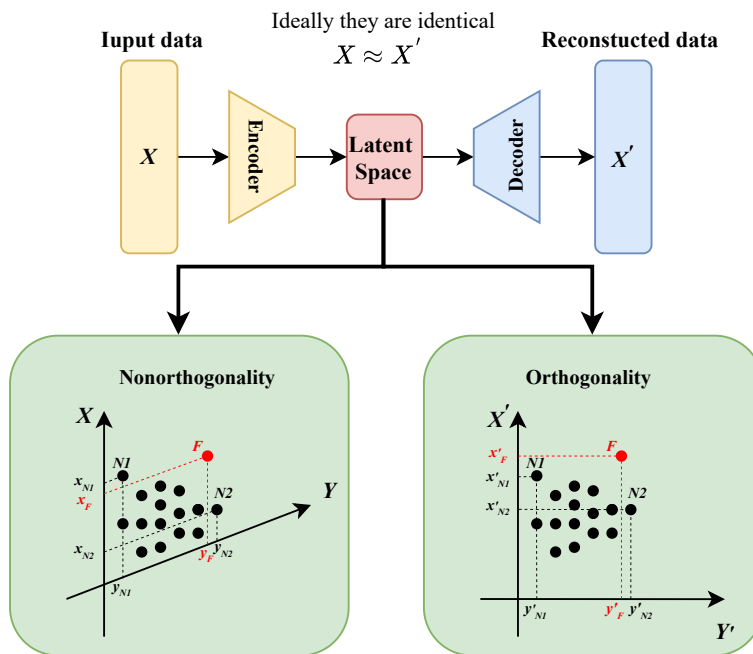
Ideally they are identical

$X \approx X'$

Iuput data

Reconstucted data

$X$

Encoder

Latent Space

Decoder

$X'$

Nonorthogonality

$X$

$F$

$N1$

$x_{N1}$

$x_F$

$N2$

$Y$

$x_{N2}$

$y_F$

$y_{N2}$

$y_{N1}$

Orthogonality

$X'$

$x'_F$

$F$

$N1$

$x'_{N1}$

$N2$

$x'_{N2}$

$y'_{N1}$

$y'_F$

$y'_{N2}$

$Y'$